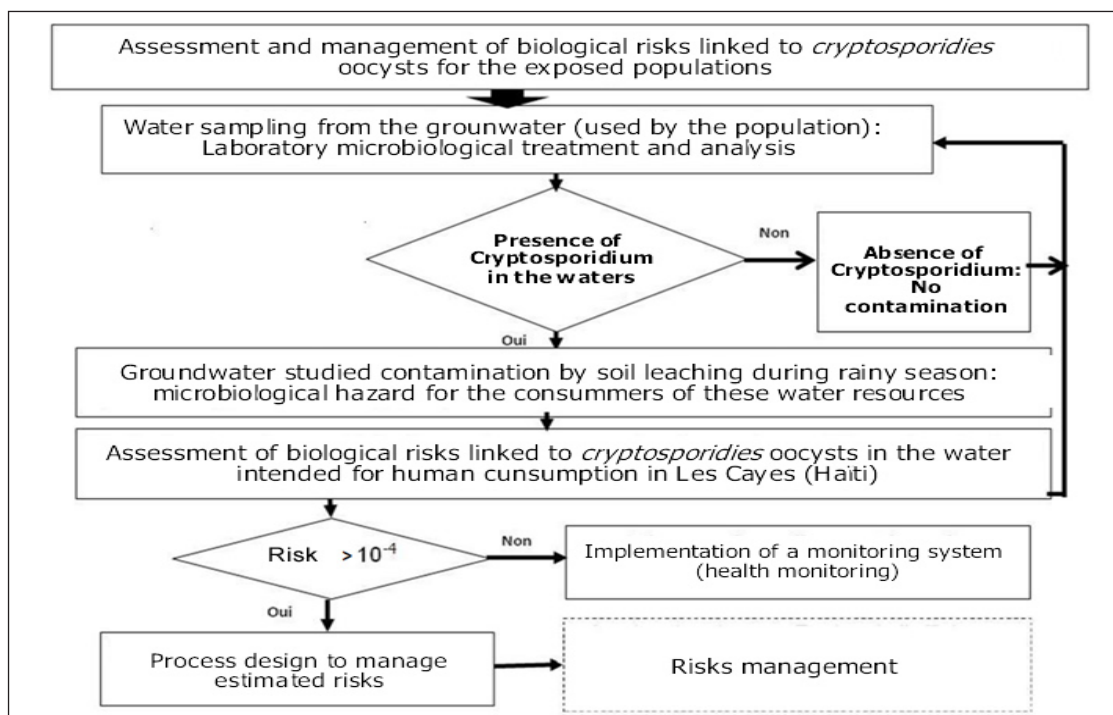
Assessment and management of biological risks linked to *cryptosporidies* oocysts for the exposed populations

Water sampling from the grounwater (used by the population): Laboratory microbiological treatment and analysis

Presence of Cryptosporidium in the waters

Non

Absence of Cryptosporidium: No contamination

Oui

Groundwater studied contamination by soil leaching during rainy season: microbiological hazard for the consummers of these water resources

Assessment of biological risks linked to *cryptosporidies* oocysts in the water intended for human cunsumption in Les Cayes (Haïti)

Risk $>10^{-4}$

Non

Implementation of a monitoring system (health monitoring)

Oui

Process design to manage estimated risks

Risks management